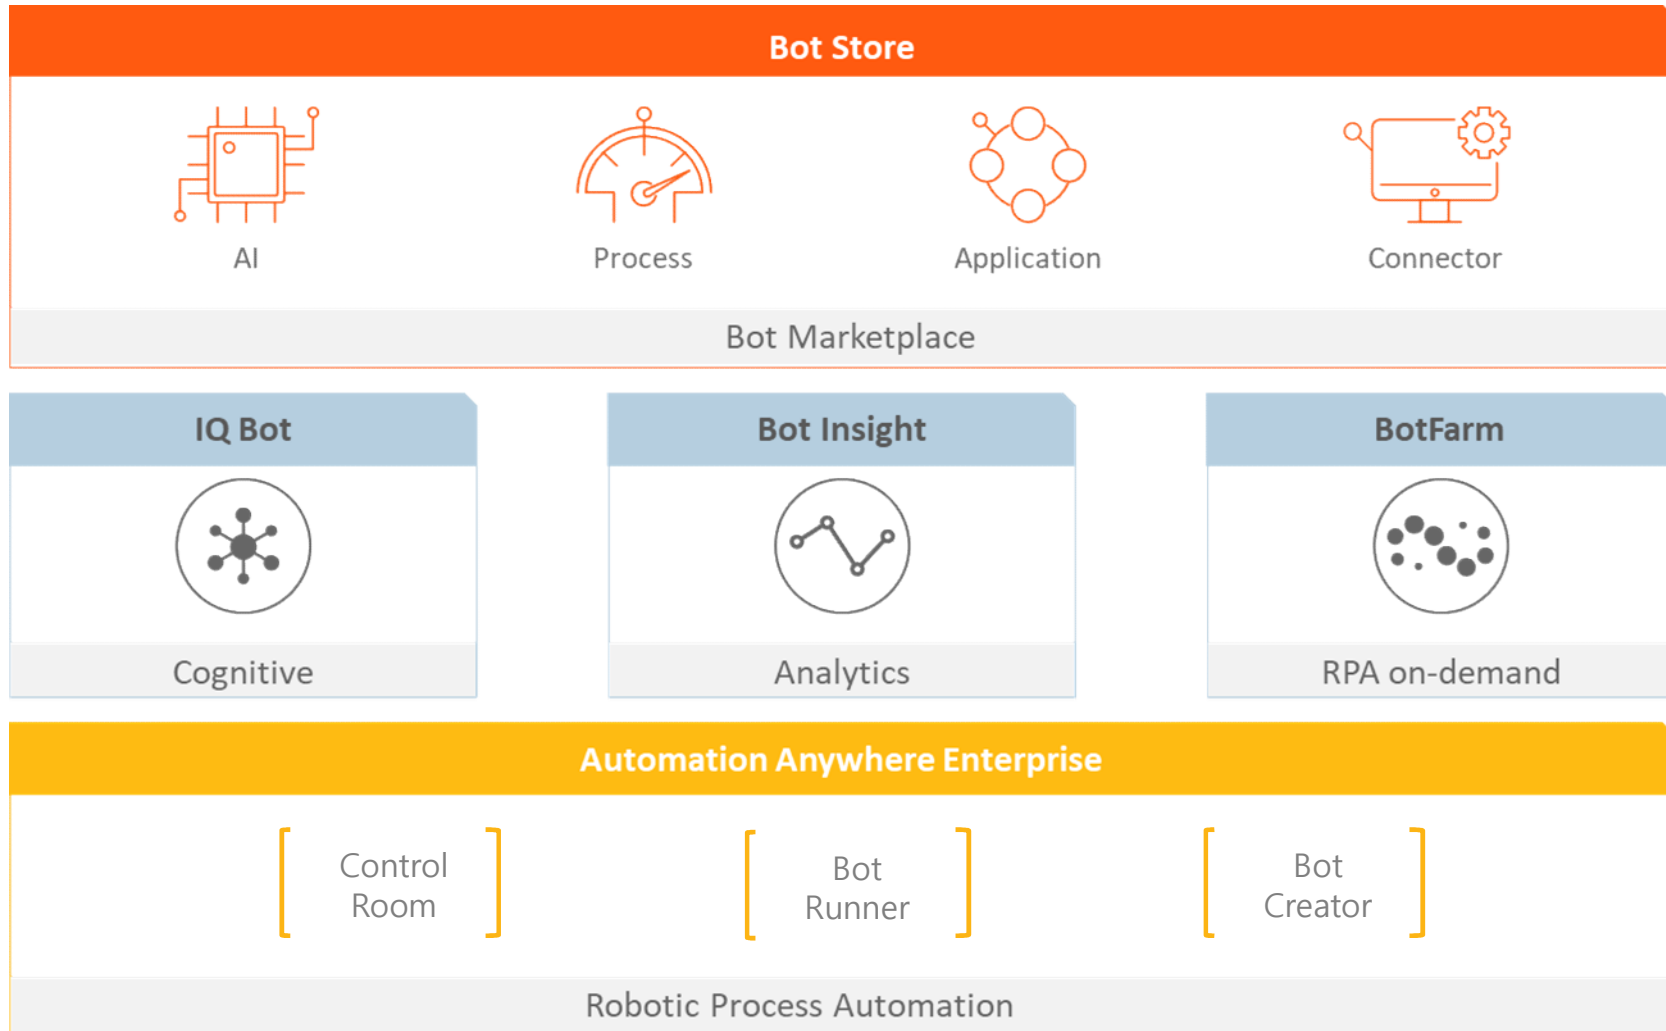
Bot Store

AI

Process

Application

Connector

Bot Marketplace

IQ Bot

Cognitive

Bot Insight

Analytics

BotFarm

RPA on-demand

Automation Anywhere Enterprise

Control Room

Bot Runner

Bot Creator

Robotic Process Automation